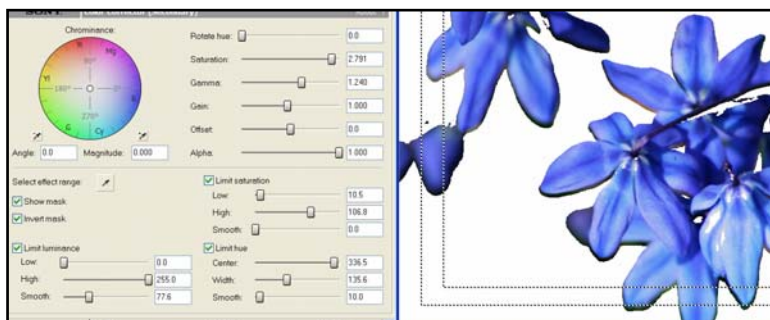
SONY. Color Corrector (Secondary)

Chrominance:

R

Mg

YI

180°

0°

G

Cy

B

270°

90°

Angle: 0.0

Magnitude: 0.000

Rotate hue: 0.0

Saturation: 2.791

Gamma: 1.240

Gain: 1.000

Offset: 0.0

Alpha: 1.000

Select effect range:

Show mask

Invert mask

Limit saturation

Low: 10.5

High: 106.8

Smooth: 0.0

Limit luminance

Low: 0.0

High: 255.0

Smooth: 77.6

Limit hue

Center: 336.5

Width: 135.6

Smooth: 10.0